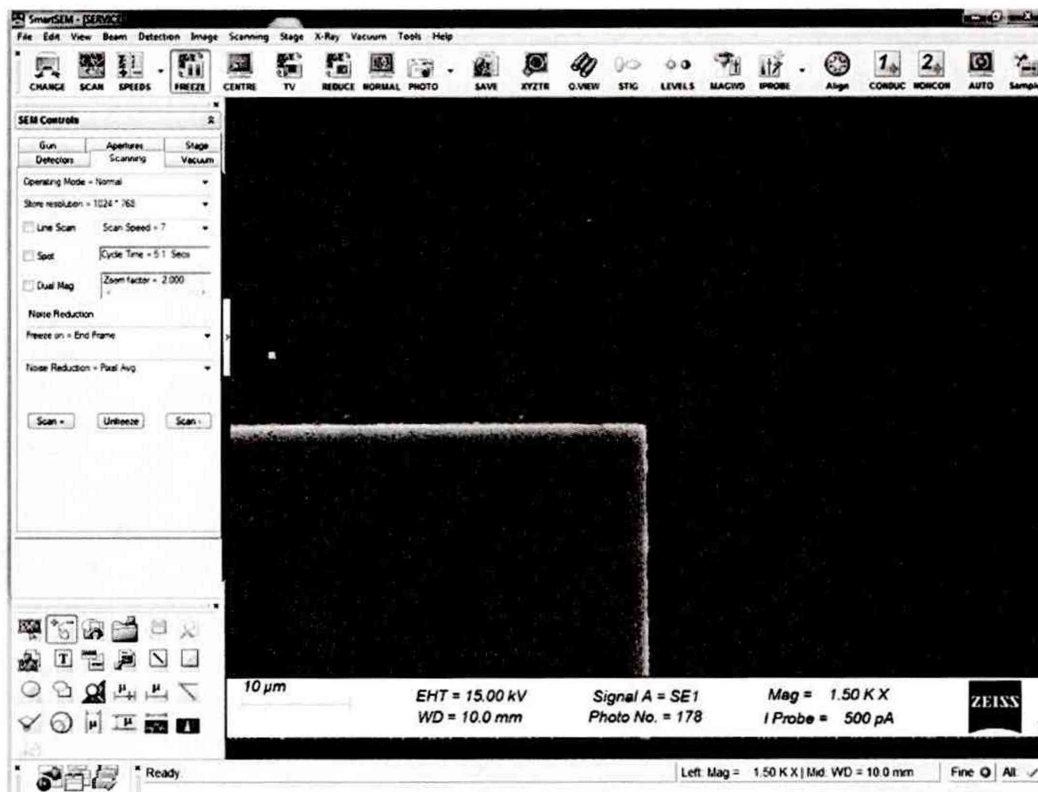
SmartSEM - [SERVICE]

File Edit View Beam Detection Image Scanning Stage X-Ray Vacuum Tools Help

CHANGE SCAN SPEEDS FREEZE CENTRE TV REDUCE NORMAL PHOTO SAVE XYZTR O.VIEW STIG LEVELS MAGWD IPROBE Align CONDUC NONCON AUTO Sampl

SEM Controls

Gun Apertures Stage
Detectors Scanning Vacuum

Operating Mode = Normal

Store resolution = 1024 * 768

Line Scan Scan Speed = 7

Spot Cycle Time = 5.1 Secs

Dual Mag Zoom factor = 2.000

Noise Reduction

Freeze on = End Frame

Noise Reduction = Pixel Avg

Scan - Unfreeze Scan -

10 µm

EHT = 15.00 kV
WD = 10.0 mm

Signal A = SE1
Photo No. = 178

Mag = 1.50 K X
I Probe = 500 pA

ZEISS

Ready

Left: Mag = 1.50 K X | Mid: WD = 10.0 mm

Fine All